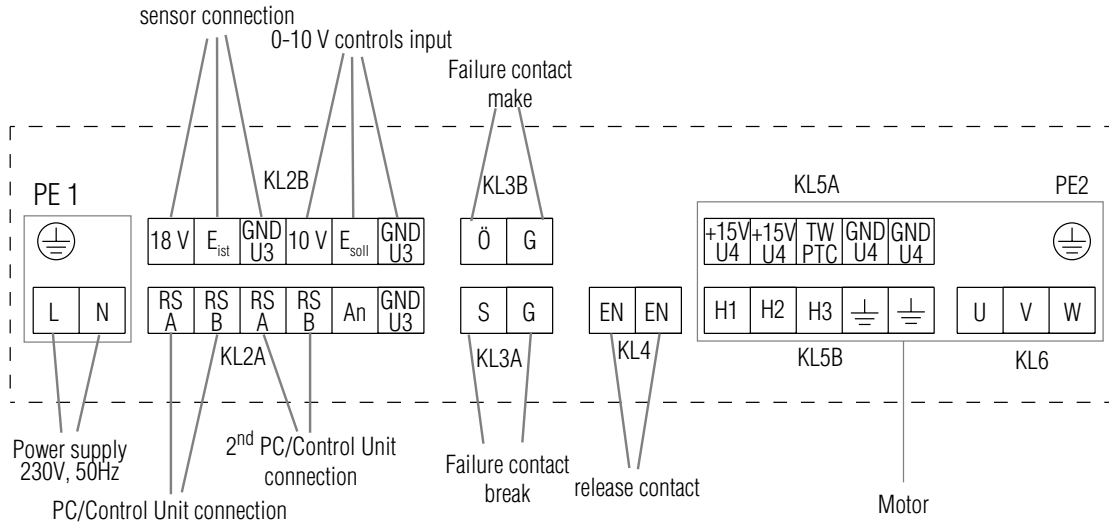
sensor connection

0-10 V controls input

Failure contact make

PE 1

KL2B

KL3B

KL5A

PE2

18 V | $E_{ist}$ | GND U3 | 10 V | $E_{soll}$ | GND U3

Ö | G

+15V U4 | +15V U4 | TW PTC | GND U4 | GND U4

L | N

RS A | RS B | RS A | RS B | An | GND U3

S | G

EN | EN

H1 | H2 | H3

U | V | W

KL2A

KL3A

KL4

KL5B

KL6

Power supply 230V, 50Hz

2$^{nd}$ PC/Control Unit connection

Failure contact break

release contact

PC/Control Unit connection

Motor